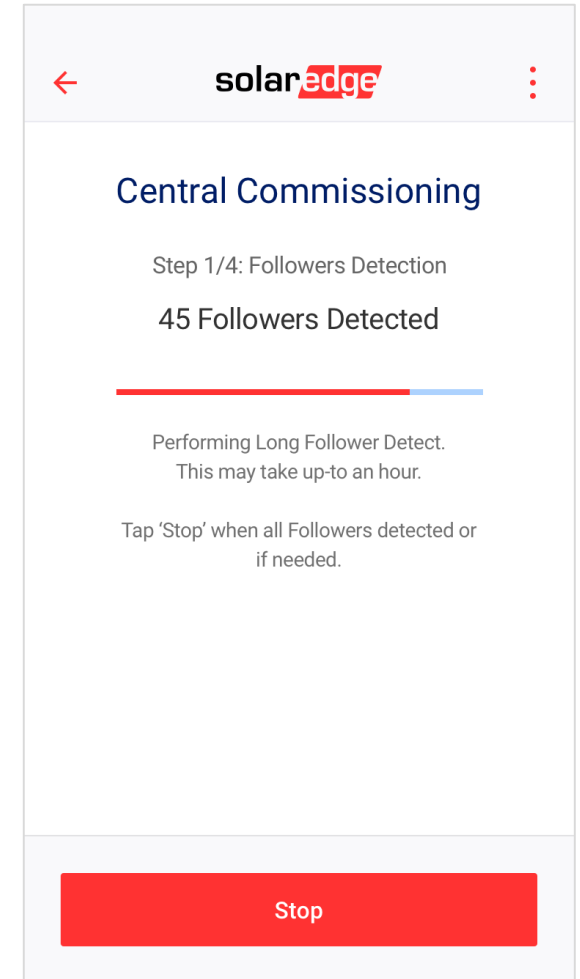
solaredge

Central Commissioning

Step 1/4: Followers Detection

45 Followers Detected

Performing Long Follower Detect.
This may take up-to an hour.

Tap 'Stop' when all Followers detected or if needed.

Stop